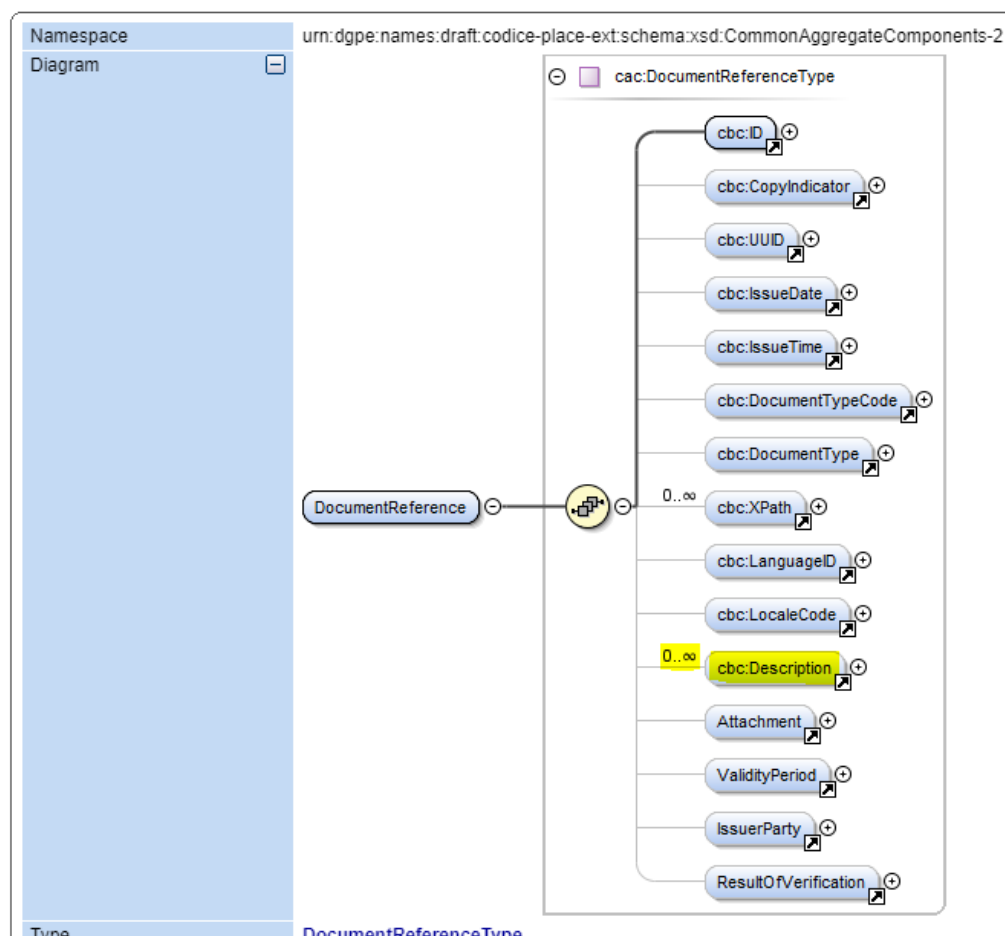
| Namespace | urn:dgpe:names:draft:codice-place-ext:schema:xsd:CommonAggregateComponents-2 |
|---|---|
| Diagram | |

cac:DocumentReferenceType

cbc:ID

cbc:CopyIndicator

cbc:UUID

cbc:IssueDate

cbc:IssueTime

cbc:DocumentTypeCode

cbc:DocumentType

DocumentReference

0..∞

cbc:XPath

cbc:LanguageID

cbc:LocaleCode

0..∞

cbc:Description

Attachment

ValidityPeriod

IssuerParty

ResultOfVerification

Type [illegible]

DocumentReferenceType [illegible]